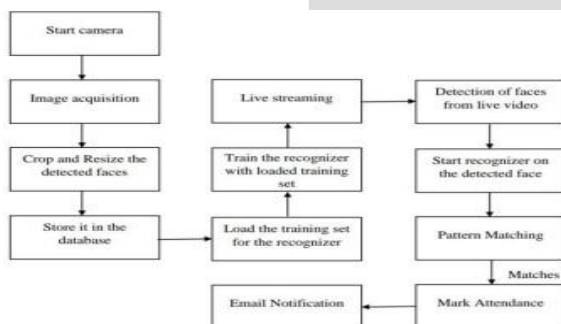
Start camera

Image acquisition

Crop and Resize the detected faces

Store it in the database

Load the training set for the recognizer

Train the recognizer with loaded training set

Live streaming

Detection of faces from live video

Start recognizer on the detected face

Pattern Matching

Matches

Mark Attendance

Email Notification